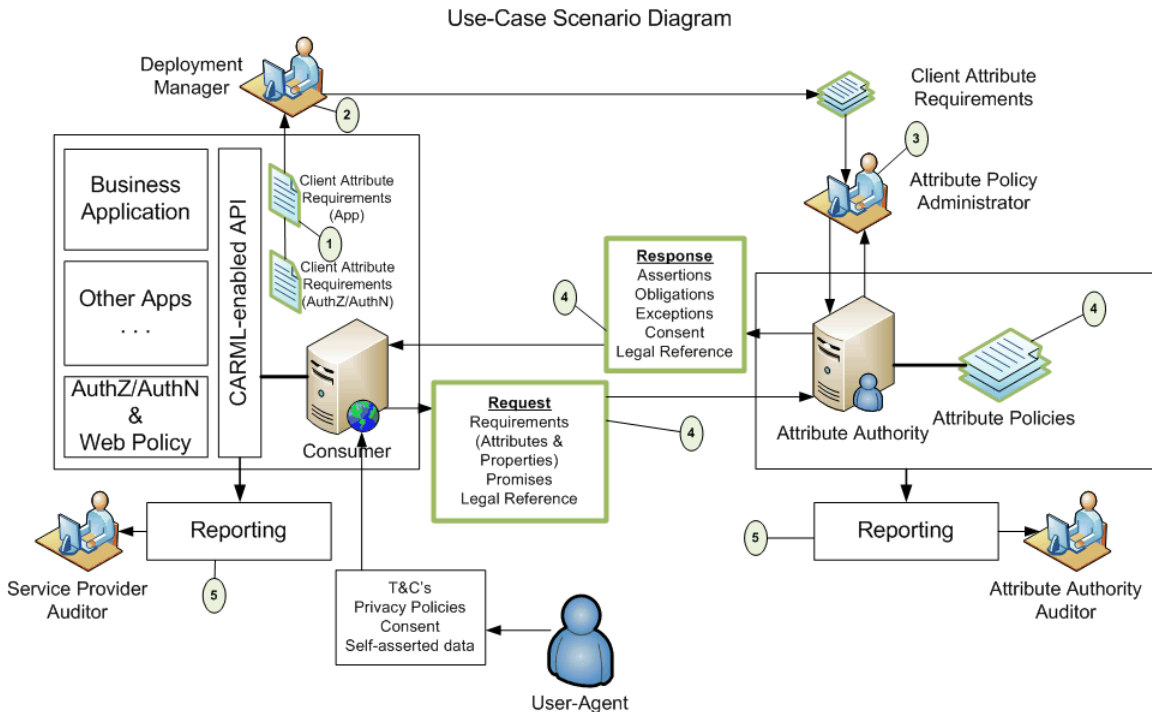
Use-Case Scenario Diagram

Deployment Manager

2

Client Attribute Requirements

3

Attribute Policy Administrator

Business Application

Other Apps
. . .

AuthZ/AuthN
&
Web Policy

CARML-enabled API

Client Attribute Requirements (App)

1

Client Attribute Requirements (AuthZ/AuthN)

Consumer

4

Response
Assertions
Obligations
Exceptions
Consent
Legal Reference

4

Request
Requirements (Attributes & Properties)
Promises
Legal Reference

4

Attribute Authority

4

Attribute Policies

Reporting

Service Provider Auditor

5

T&C's
Privacy Policies
Consent
Self-asserted data

User-Agent

5

Reporting

Attribute Authority Auditor